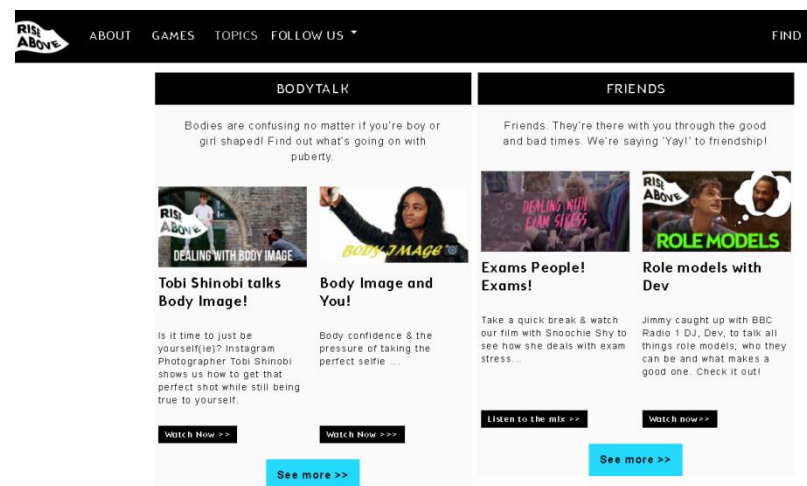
RISE ABOVE ABOUT GAMES TOPICS FOLLOW US FIND

BODYTALK

Bodies are confusing no matter if you're boy or girl shaped! Find out what's going on with puberty.

RISE ABOVE DEALING WITH BODY IMAGE

Tobi Shinobi talks Body Image!

Is it time to just be yourself(ie)? Instagram Photographer Tobi Shinobi shows us how to get that perfect shot while still being true to yourself.

Watch Now >>

BODY IMAGE

Body Image and You!

Body confidence & the pressure of taking the perfect selfie ...

Watch Now >>>

See more >>

FRIENDS

Friends. They're there with you through the good and bad times. We're saying 'Yay!' to friendship!

DEALING WITH EXAM STRESS

Exams People! Exams!

Take a quick break & watch our film with Snoochie Shy to see how she deals with exam stress...

Listen to the mix >>

RISE ABOVE ROLE MODELS

Role models with Dev

Jimmy caught up with BBC Radio 1 DJ, Dev, to talk all things role models; who they can be and what makes a good one. Check it out!

Watch now>>

See more >>